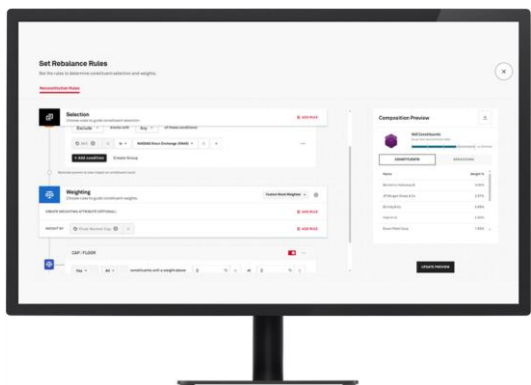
Set Rebalance Rules
Set the rules to determine constituent selection and weights.

Reconstitution Rules

Selection
Choose rules to guide constituent selection
+ Add Rule
Exclude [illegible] Any of these conditions
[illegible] is NASDAQ Stock Exchange (NAS)
+ Add condition Create Group

Weighting
Choose rules to guide constituent weights.
Custom Stock Weighted
CREATE WEIGHTING ATTRIBUTE (OPTIONAL)
+ Add Rule
WEIGHT BY Float Market Cap
+ Add Rule

CAP / FLOOR
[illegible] All constituents with a weight above 2 % to 1 %

Composition Preview
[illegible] Constituents
CONSTITUENTS
Name Weight %
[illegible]
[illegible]
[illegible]
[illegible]
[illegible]
UPDATE PREVIEW